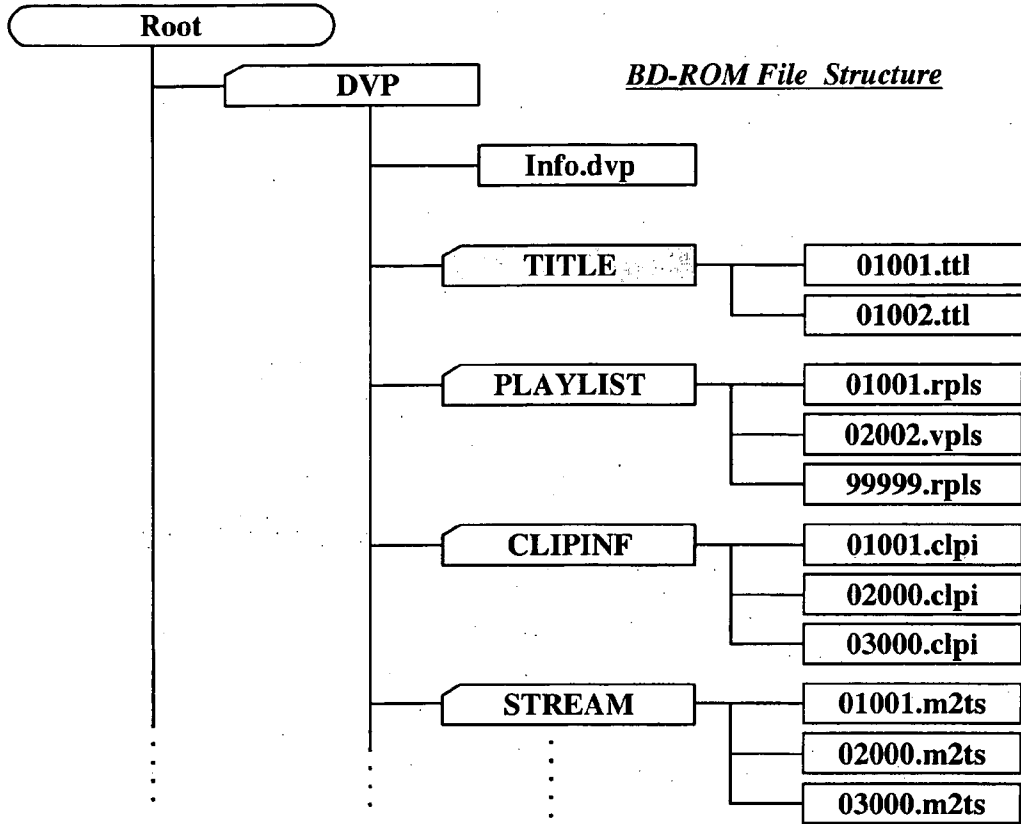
Root

DVP

BD-ROM File Structure

Info.dvp

TITLE

01001.ttl

01002.ttl

PLAYLIST

01001.rpls

02002.vpls

99999.rpls

CLIPINF

01001.clpi

02000.clpi

03000.clpi

STREAM

01001.m2ts

02000.m2ts

03000.m2ts